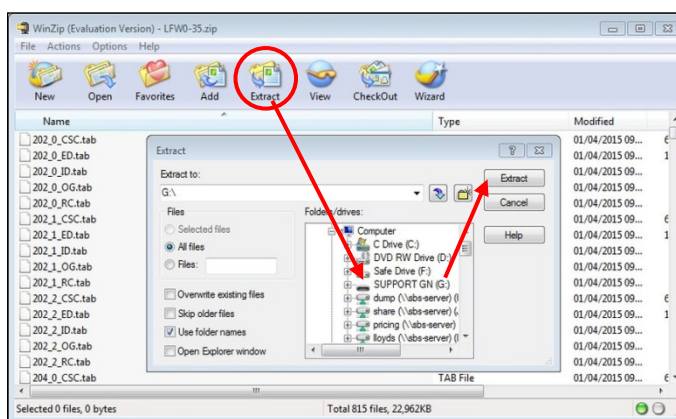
WinZip (Evaluation Version) - LFW0-35.zip

File Actions Options Help

New Open Favorites Add Extract View CheckOut Wizard

| Name | Type | Modified |
|---|---|---|
| 202_0_CSC.tab | | 01/04/2015 09... |
| 202_0_ED.tab | | 01/04/2015 09... |
| 202_0_ID.tab | | 01/04/2015 09... |
| 202_0_OG.tab | | 01/04/2015 09... |
| 202_0_RC.tab | | 01/04/2015 09... |
| 202_1_CSC.tab | | 01/04/2015 09... |
| 202_1_ED.tab | | 01/04/2015 09... |
| 202_1_ID.tab | | 01/04/2015 09... |
| 202_1_OG.tab | | 01/04/2015 09... |
| 202_1_RC.tab | | 01/04/2015 09... |
| 202_2_CSC.tab | | 01/04/2015 09... |
| 202_2_ED.tab | | 01/04/2015 09... |
| 202_2_ID.tab | | 01/04/2015 09... |
| 202_2_OG.tab | | 01/04/2015 09... |
| 202_2_RC.tab | | 01/04/2015 09... |
| 204_0_CSC.tab | TAB File | 01/04/2015 09... |

Extract

Extract to:

G:\

Files

Selected files

All files

Files:

Overwrite existing files

Skip older files

Use folder names

Open Explorer window

Folders/drives:

Computer
C Drive (C:)
DVD RW Drive (D:)
Safe Drive (F:)
SUPPORT GN (G:)
dump (\\sbs-server) (I
share (\\sbs-server) (
pricing (\\sbs-server)
lloyds (\\sbs-server) (I

Extract

Cancel

Help

Selected 0 files, 0 bytes

Total 815 files, 22,962KB